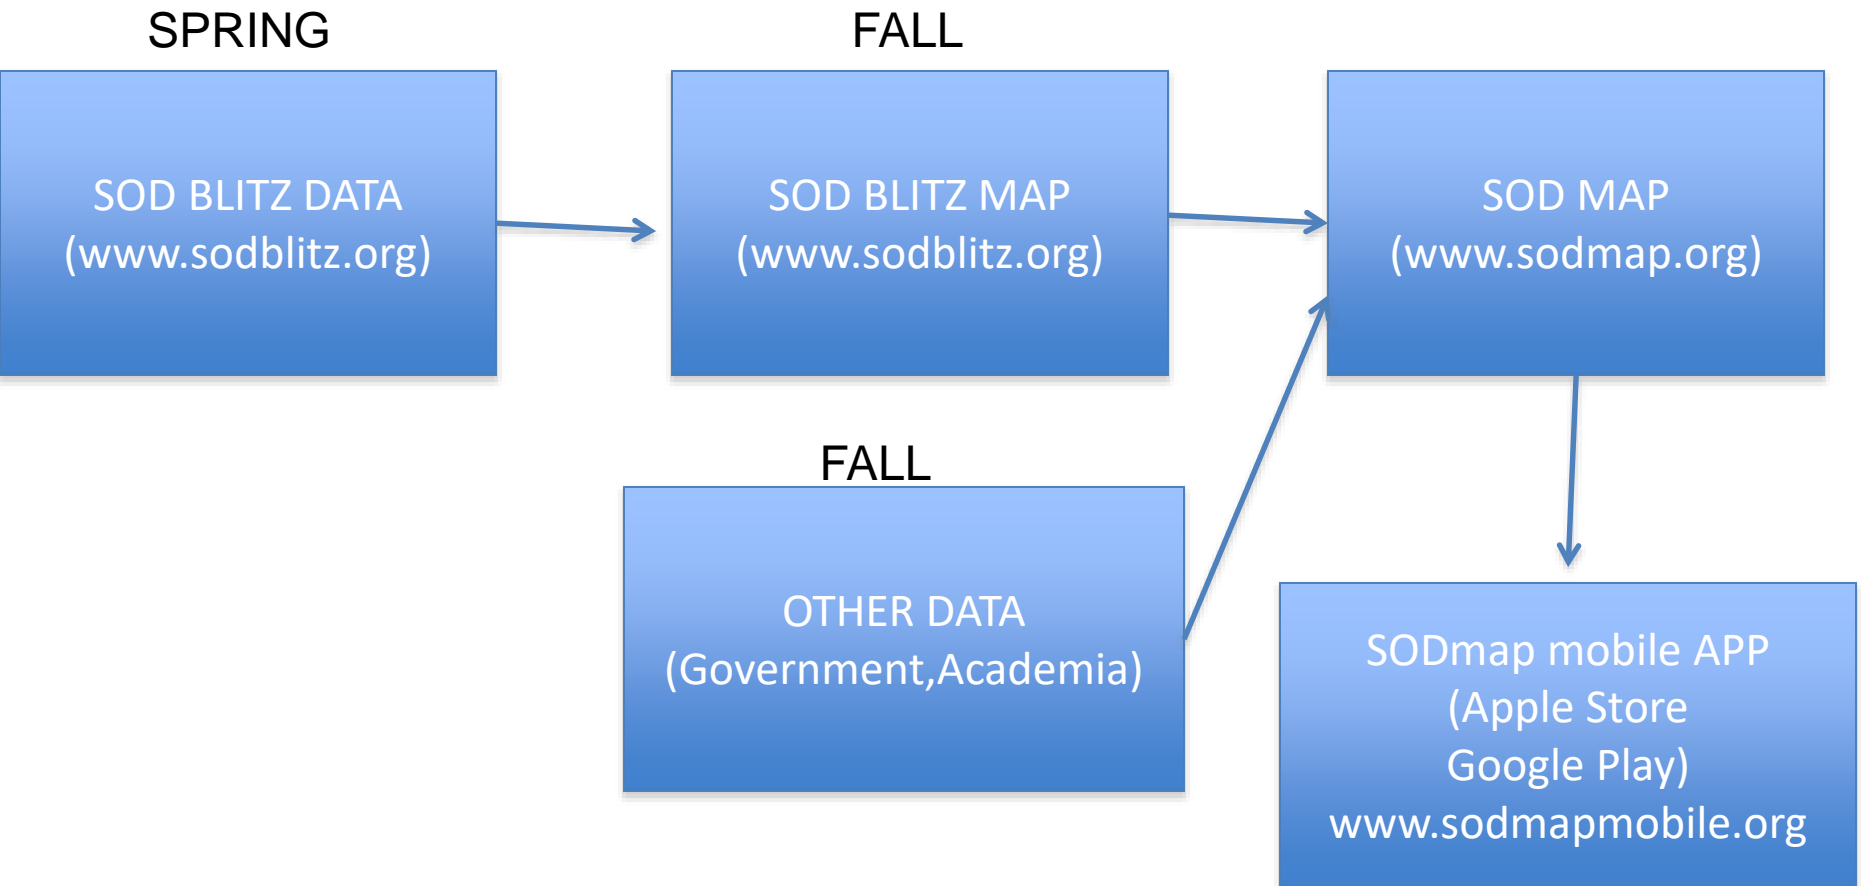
SPRING

SOD BLITZ DATA
(www.sodblitz.org)

FALL

SOD BLITZ MAP
(www.sodblitz.org)

SOD MAP
(www.sodmap.org)

FALL

OTHER DATA
(Government,Academia)

SODmap mobile APP
(Apple Store
Google Play)
www.sodmapmobile.org